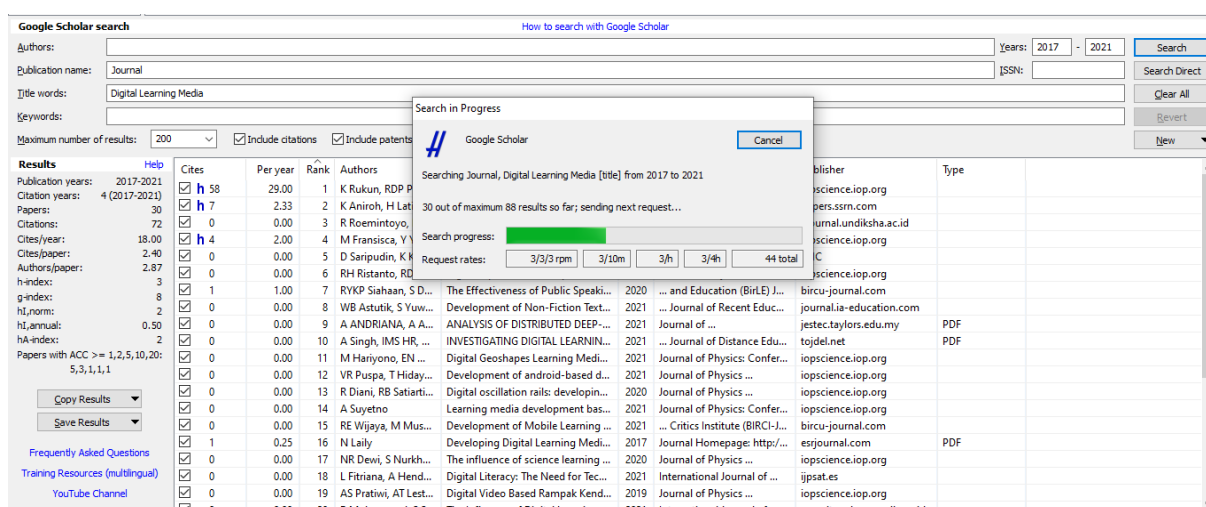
Google Scholar search

How to search with Google Scholar

Authors:

Years: 2017 - 2021

Search

Publication name: Journal

ISSN:

Search Direct

Title words: Digital Learning Media

Clear All

Keywords:

Revert

Maximum number of results: 200

Include citations

Include patents

New

Results

Help

Publication years: 2017-2021
Citation years: 4 (2017-2021)
Papers: 30
Citations: 72
Cites/year: 18.00
Cites/paper: 2.40
Authors/paper: 2.87
h-index: 3
g-index: 8
hI,norm: 2
hI,annual: 0.50
hA-index: 2
Papers with ACC >= 1,2,5,10,20: 5,3,1,1,1

Copy Results

Save Results

Frequently Asked Questions

Training Resources (multilingual)

YouTube Channel

Search in Progress

Google Scholar

Cancel

Searching Journal, Digital Learning Media [title] from 2017 to 2021

30 out of maximum 88 results so far; sending next request...

Search progress:

Request rates: 3/3/3 rpm 3/10m 3/h 3/4h 44 total

| Cites | Per year | Rank | Authors | Title | Year | Publication | Publisher | Type |
|---|---|---|---|---|---|---|---|---|
| h 58 | 29.00 | 1 | K Rukun, RDP P | | | | opscience.iop.org | |
| h 7 | 2.33 | 2 | K Aniroh, H Lat | | | | pers.ssrn.com | |
| 0 | 0.00 | 3 | R Roemintoyo, | | | | ournal.undiksha.ac.id | |
| h 4 | 2.00 | 4 | M Fransisca, Y Y | | | | opscience.iop.org | |
| 0 | 0.00 | 5 | D Saripudin, K K | | | | C | |
| 0 | 0.00 | 6 | RH Ristanto, RD | | | | opscience.iop.org | |
| 1 | 1.00 | 7 | RYKP Siahaan, S D... | The Effectiveness of Public Speaki... | 2020 | ... and Education (BirLE) J... | bircu-journal.com | |
| 0 | 0.00 | 8 | WB Astutik, S Yuw... | Development of Non-Fiction Text... | 2021 | ... Journal of Recent Educ... | journal.ia-education.com | |
| 0 | 0.00 | 9 | A ANDRIANA, A A... | ANALYSIS OF DISTRIBUTED DEEP-... | 2021 | Journal of ... | jestec.taylors.edu.my | PDF |
| 0 | 0.00 | 10 | A Singh, IMS HR, ... | INVESTIGATING DIGITAL LEARNIN... | 2021 | ... Journal of Distance Edu... | tojdel.net | PDF |
| 0 | 0.00 | 11 | M Hariyono, EN ... | Digital Geoshapes Learning Medi... | 2021 | Journal of Physics: Confer... | iopscience.iop.org | |
| 0 | 0.00 | 12 | VR Puspa, T Hiday... | Development of android-based d... | 2021 | Journal of Physics ... | iopscience.iop.org | |
| 0 | 0.00 | 13 | R Diani, RB Satiarti... | Digital oscillation rails: developin... | 2020 | Journal of Physics ... | iopscience.iop.org | |
| 0 | 0.00 | 14 | A Suyetno | Learning media development bas... | 2021 | Journal of Physics: Confer... | iopscience.iop.org | |
| 0 | 0.00 | 15 | RE Wijaya, M Mus... | Development of Mobile Learning ... | 2021 | ... Critics Institute (BIRCI-J... | bircu-journal.com | |
| 1 | 0.25 | 16 | N Laily | Developing Digital Learning Medi... | 2017 | Journal Homepage: http:/... | esrjournal.com | PDF |
| 0 | 0.00 | 17 | NR Dewi, S Nurkh... | The influence of science learning ... | 2020 | Journal of Physics ... | iopscience.iop.org | |
| 0 | 0.00 | 18 | L Fitriana, A Hend... | Digital Literacy: The Need for Tec... | 2021 | International Journal of ... | ijpsat.es | |
| 0 | 0.00 | 19 | AS Pratiwi, AT Lest... | Digital Video Based Rampak Kend... | 2019 | Journal of Physics ... | iopscience.iop.org | |